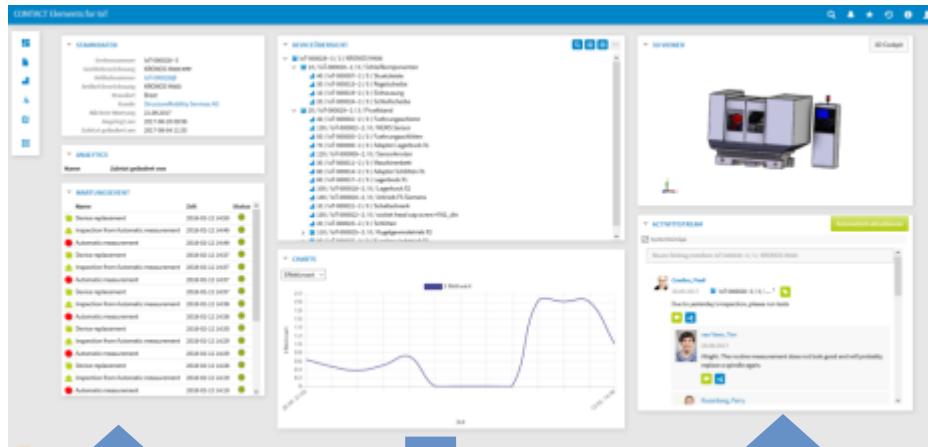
CONTACT Elements for IoT

STAMMDATEN

ANALYTICS

Name

WARTUNGSEVENT

Name
Zeit
Status
Device replacement
Inspection from Automatic measurement
Automatic measurement
Device replacement
Inspection from Automatic measurement
Automatic measurement
Device replacement
Inspection from Automatic measurement
Automatic measurement
Device replacement
Inspection from Automatic measurement
Automatic measurement
Device replacement
Inspection from Automatic measurement
Automatic measurement

DEVICEÜBERSICHT

CHARTS

3D VIEWER

3D Cockpit

ACTIVITYSTREAM

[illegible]